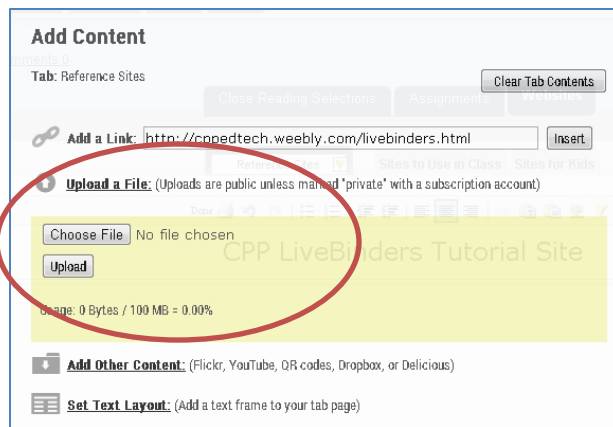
Add Content

mments 0

Tab: Reference Sites

Clear Tab Contents

Close Reading Selections

Assignments

Websites

Add a Link: http://cppedtech.weebly.com/livebinders.html

Insert

Reference Sites

Sites to Use in Class

Sites for Kids

Upload a File: (Uploads are public unless marked 'private' with a subscription account)

Done

Choose File No file chosen

CPP LiveBinders Tutorial Site

Upload

Usage: 0 Bytes / 100 MB = 0.00%

Add Other Content: (Flickr, YouTube, QR codes, Dropbox, or Delicious)

Set Text Layout: (Add a text frame to your tab page)